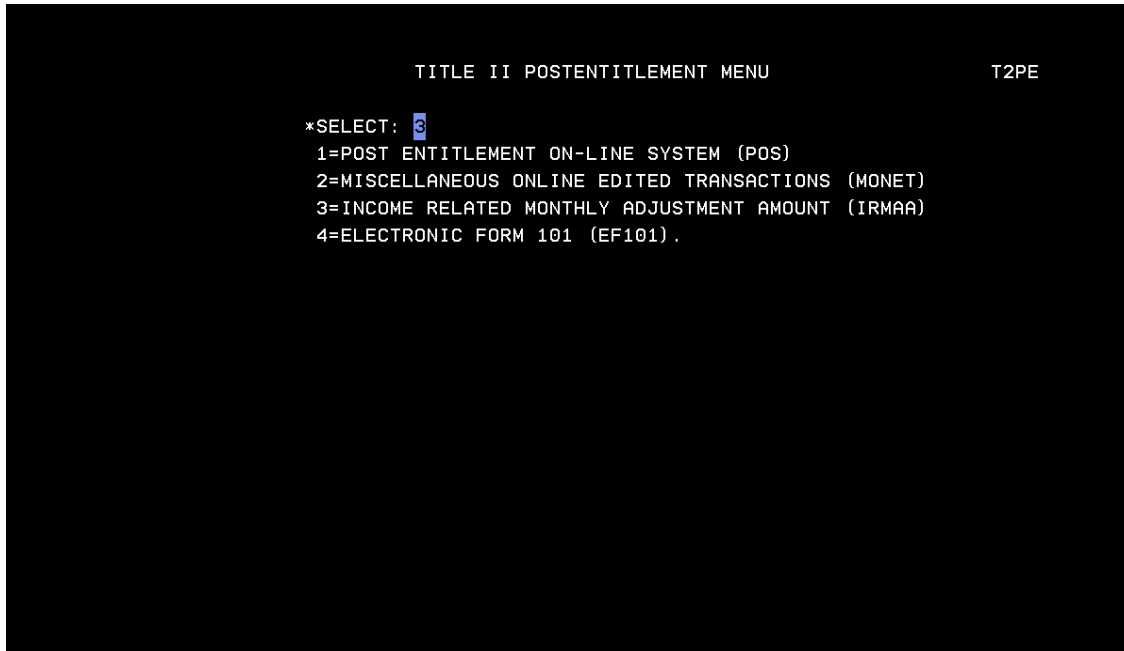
TITLE II POSTENTITLEMENT MENU T2PE

*SELECT: 3
1=POST ENTITLEMENT ON-LINE SYSTEM (POS)
2=MISCELLANEOUS ONLINE EDITED TRANSACTIONS (MONET)
3=INCOME RELATED MONTHLY ADJUSTMENT AMOUNT (IRMAA)
4=ELECTRONIC FORM 101 (EF101).